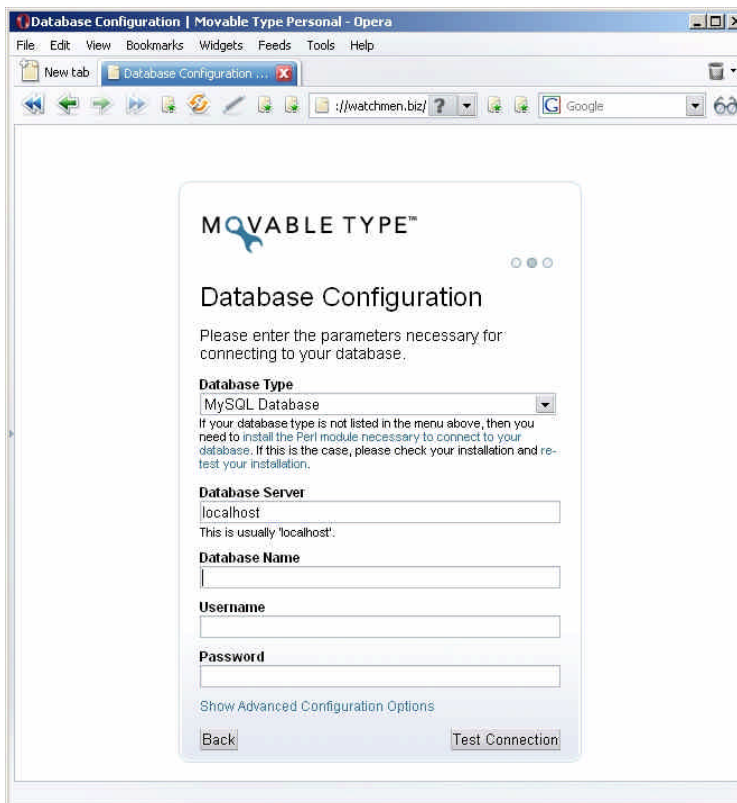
Database Configuration | Movable Type Personal - Opera

File Edit View Bookmarks Widgets Feeds Tools Help

New tab | Database Configuration ...

://watchmen.biz/ ? | Google

MOVABLE TYPE™

Database Configuration

Please enter the parameters necessary for connecting to your database.

Database Type
MySQL Database

If your database type is not listed in the menu above, then you need to install the Perl module necessary to connect to your database. If this is the case, please check your installation and re-test your installation.

Database Server
localhost
This is usually 'localhost'.

Database Name

Username

Password

Show Advanced Configuration Options

Back

Test Connection